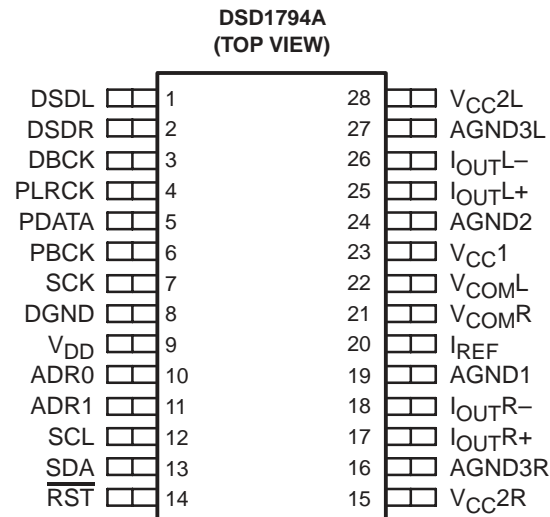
DSD1794A
(TOP VIEW)

DSDL 1
DSDR 2
DBCK 3
PLRCK 4
PDATA 5
PBCK 6
SCK 7
DGND 8
$V_{DD}$ 9
ADR0 10
ADR1 11
SCL 12
SDA 13
$\overline{RST}$ 14

28 $V_{CC}2L$
27 AGND3L
26 $I_{OUT}L-$
25 $I_{OUT}L+$
24 AGND2
23 $V_{CC}1$
22 $V_{COM}L$
21 $V_{COM}R$
20 $I_{REF}$
19 AGND1
18 $I_{OUT}R-$
17 $I_{OUT}R+$
16 AGND3R
15 $V_{CC}2R$